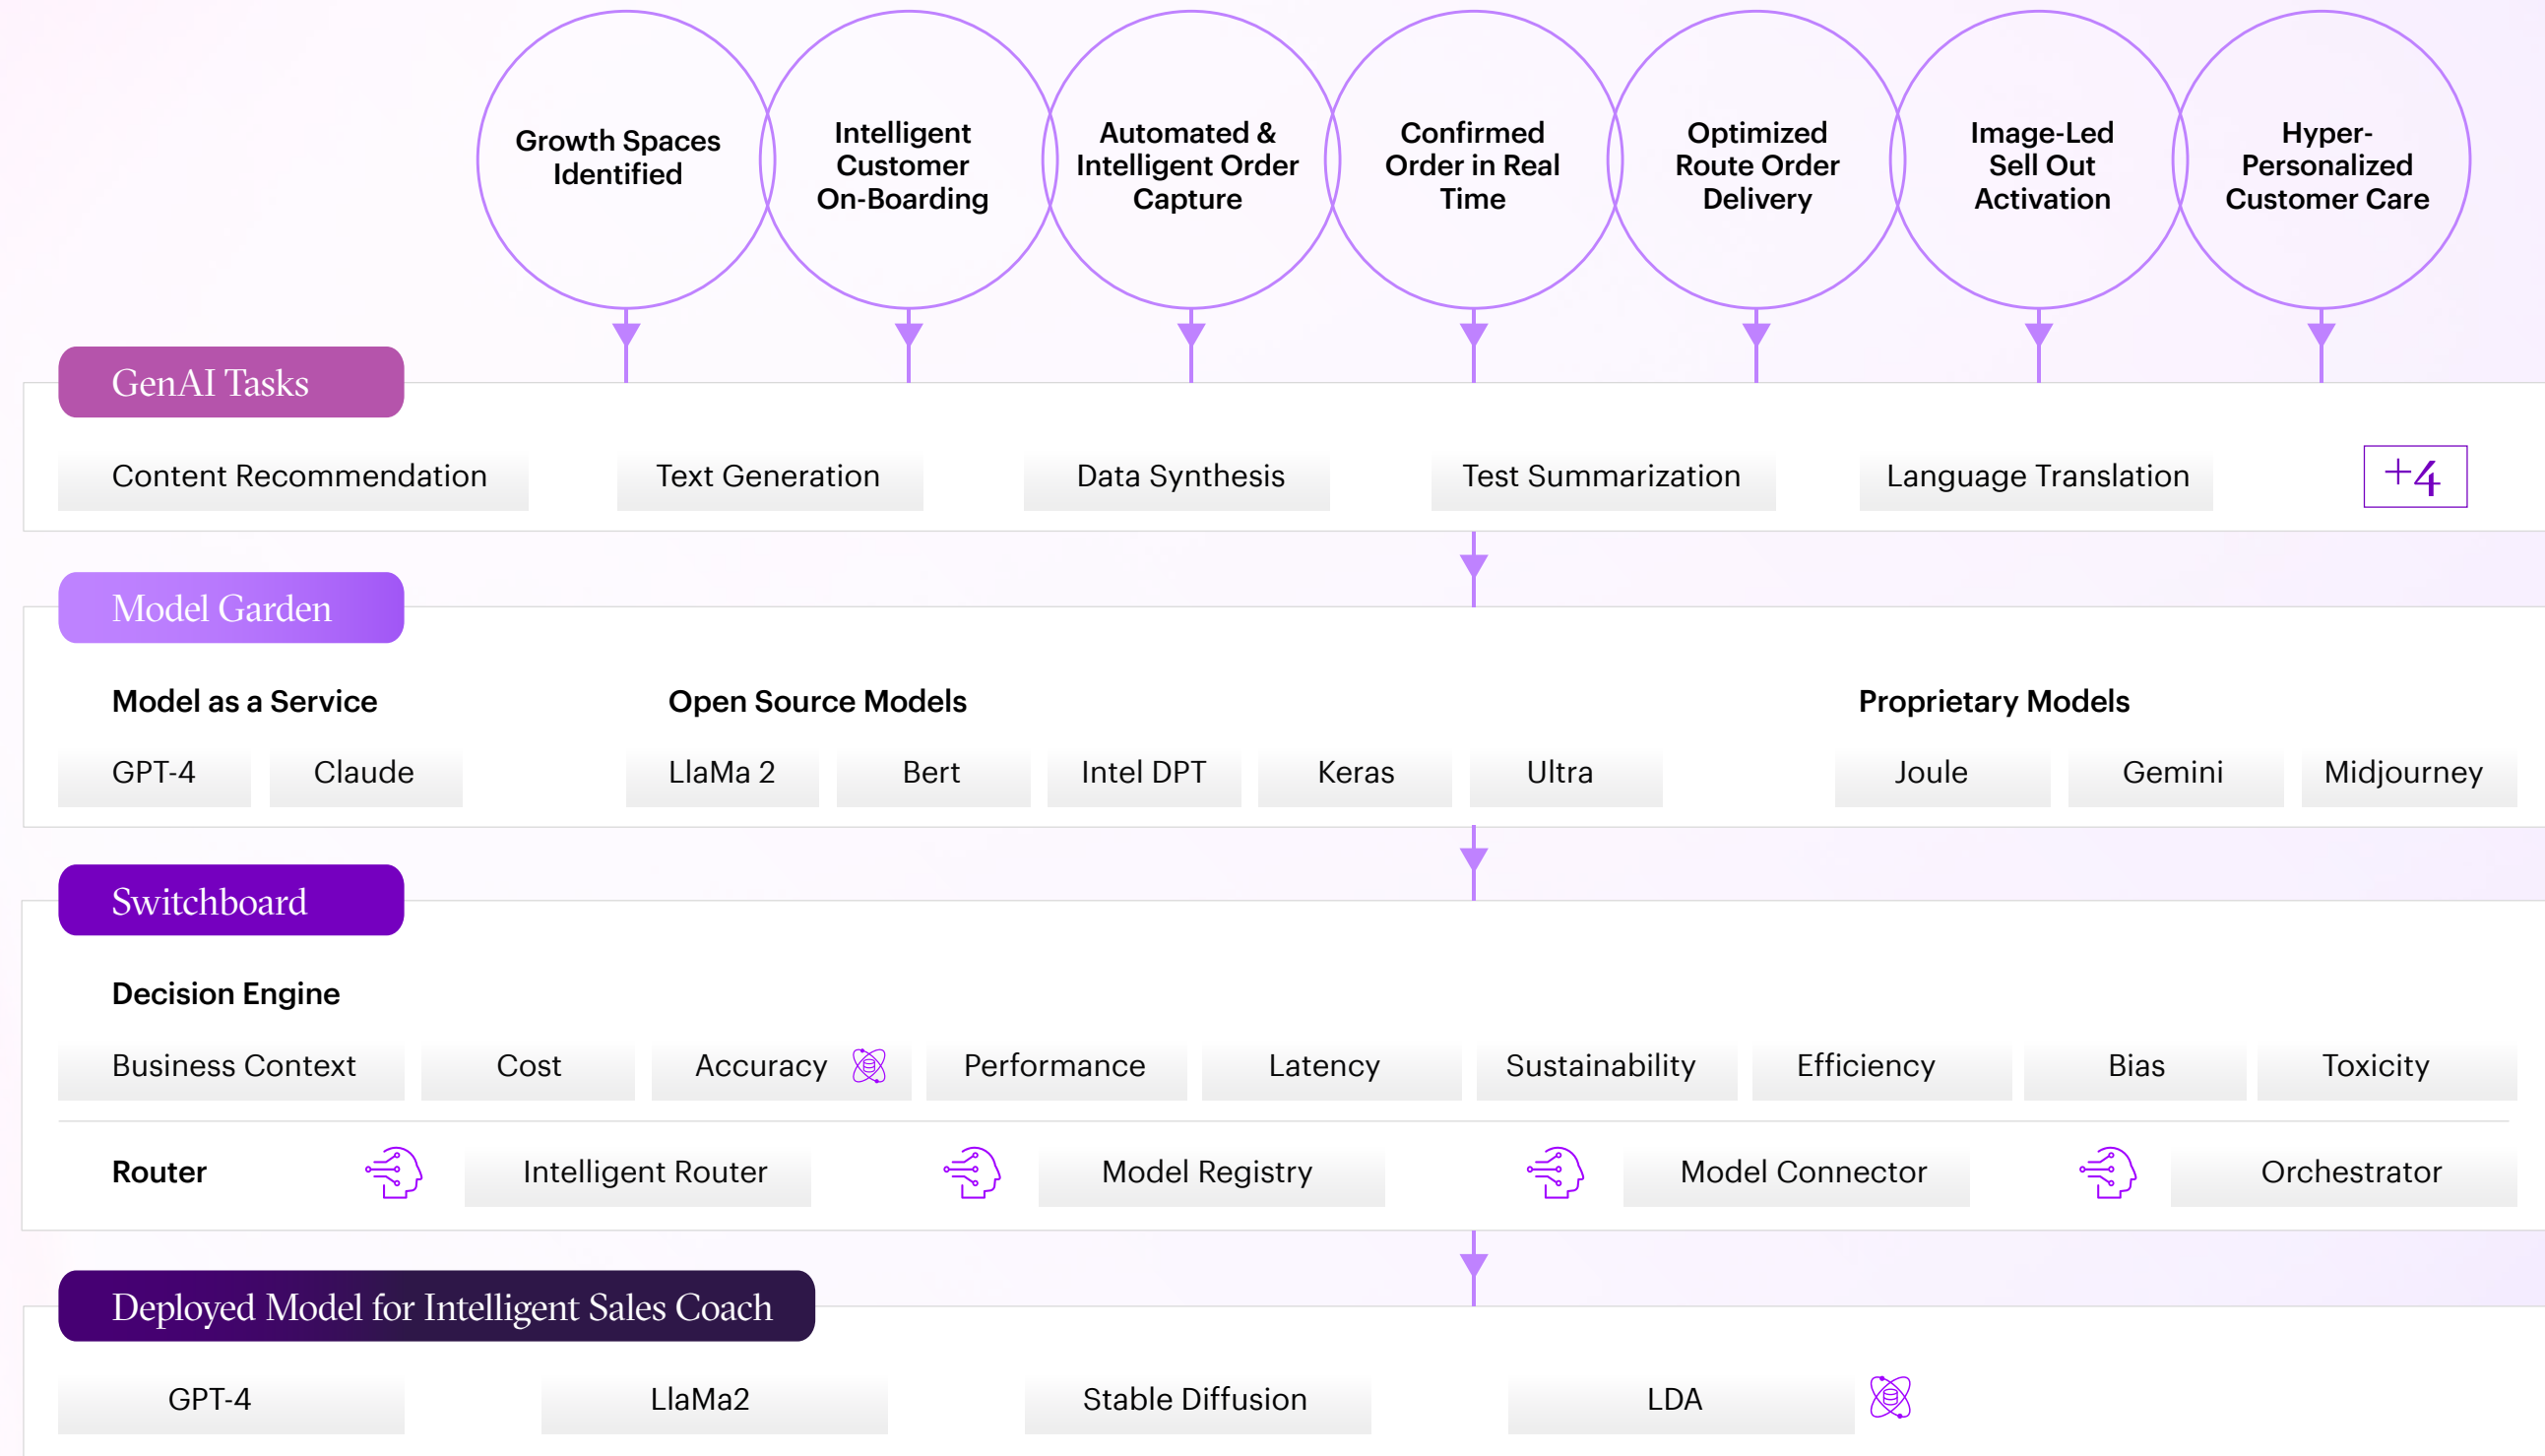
Growth Spaces Identified

Intelligent Customer On-Boarding

Automated & Intelligent Order Capture

Confirmed Order in Real Time

Optimized Route Order Delivery

Image-Led Sell Out Activation

Hyper-Personalized Customer Care

GenAI Tasks

Content Recommendation

Text Generation

Data Synthesis

Test Summarization

Language Translation

+4

Model Garden

Model as a Service

GPT-4

Claude

Open Source Models

LlaMa 2

Bert

Intel DPT

Keras

Ultra

Proprietary Models

Joule

Gemini

Midjourney

Switchboard

Decision Engine

Business Context

Cost

Accuracy

Performance

Latency

Sustainability

Efficiency

Bias

Toxicity

Router

Intelligent Router

Model Registry

Model Connector

Orchestrator

Deployed Model for Intelligent Sales Coach

GPT-4

LlaMa2

Stable Diffusion

LDA